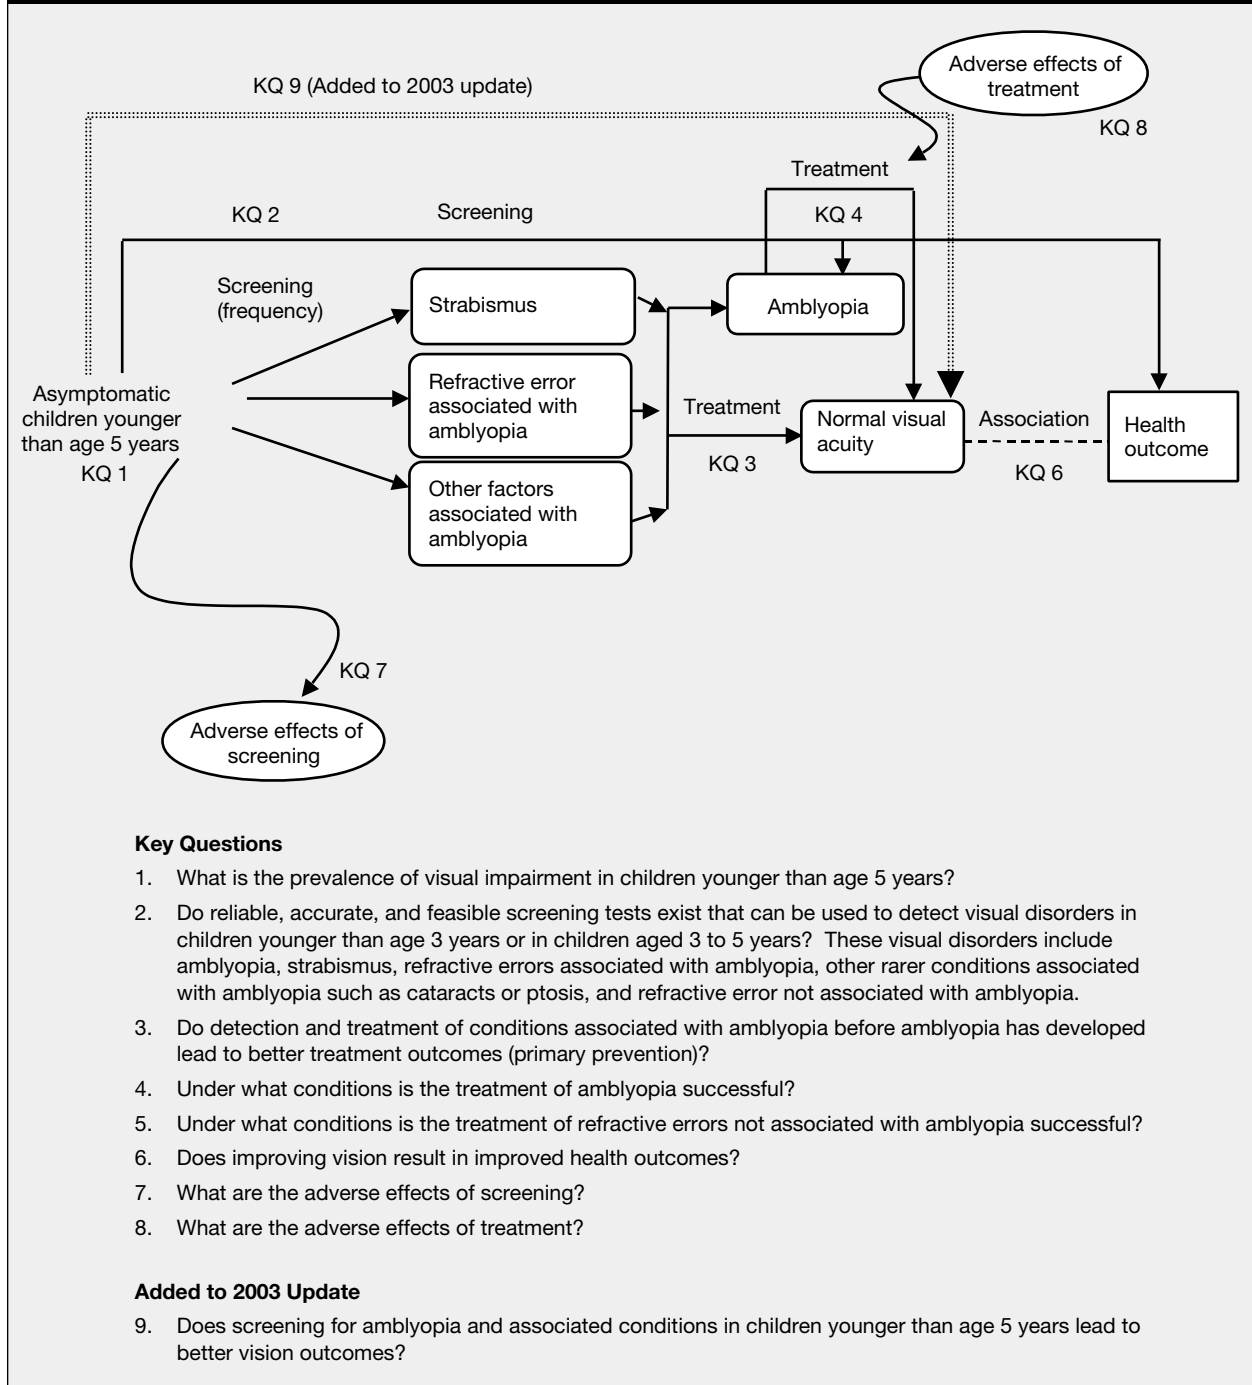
Adverse effects of treatment

KQ 9 (Added to 2003 update)

KQ 8

Treatment

KQ 2

Screening

KQ 4

Screening (frequency)

Strabismus

Amblyopia

Asymptomatic children younger than age 5 years

KQ 1

Refractive error associated with amblyopia

Treatment

Normal visual acuity

Association

Health outcome

KQ 3

KQ 6

Other factors associated with amblyopia

KQ 7

Adverse effects of screening

**Key Questions**

1. What is the prevalence of visual impairment in children younger than age 5 years?
2. Do reliable, accurate, and feasible screening tests exist that can be used to detect visual disorders in children younger than age 3 years or in children aged 3 to 5 years? These visual disorders include amblyopia, strabismus, refractive errors associated with amblyopia, other rarer conditions associated with amblyopia such as cataracts or ptosis, and refractive error not associated with amblyopia.
3. Do detection and treatment of conditions associated with amblyopia before amblyopia has developed lead to better treatment outcomes (primary prevention)?
4. Under what conditions is the treatment of amblyopia successful?
5. Under what conditions is the treatment of refractive errors not associated with amblyopia successful?
6. Does improving vision result in improved health outcomes?
7. What are the adverse effects of screening?
8. What are the adverse effects of treatment?

**Added to 2003 Update**

9. Does screening for amblyopia and associated conditions in children younger than age 5 years lead to better vision outcomes?